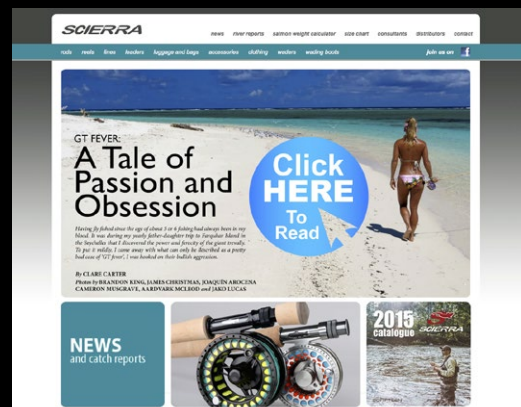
SCIERRA

news river reports salmon weight calculator size chart consultants distributors contact

rods reels lines leaders luggage and bags accessories clothing waders wading boots join us on

GT FEVER:
A Tale of Passion and Obsession

Click HERE To Read

Having fly fished since the age of about 5 or 6 fishing had always been in my blood. It was during my yearly father-daughter trip to Farquhar Island in the Seychelles that I discovered the power and ferocity of the giant trevally. To put it mildly I came away with what can only be described as a pretty bad case of 'GT fever', I was hooked on their bullish aggression.

By CLARE CARTER
Photos by BRANDON KING, JAMES CHRISTMAS, JOAQUIN AROCENA CAMERON MUSGRAVE, AARDVARK MCLEOD and JAKO LUCAS

NEWS
and catch reports

2015 catalogue SCIERRA